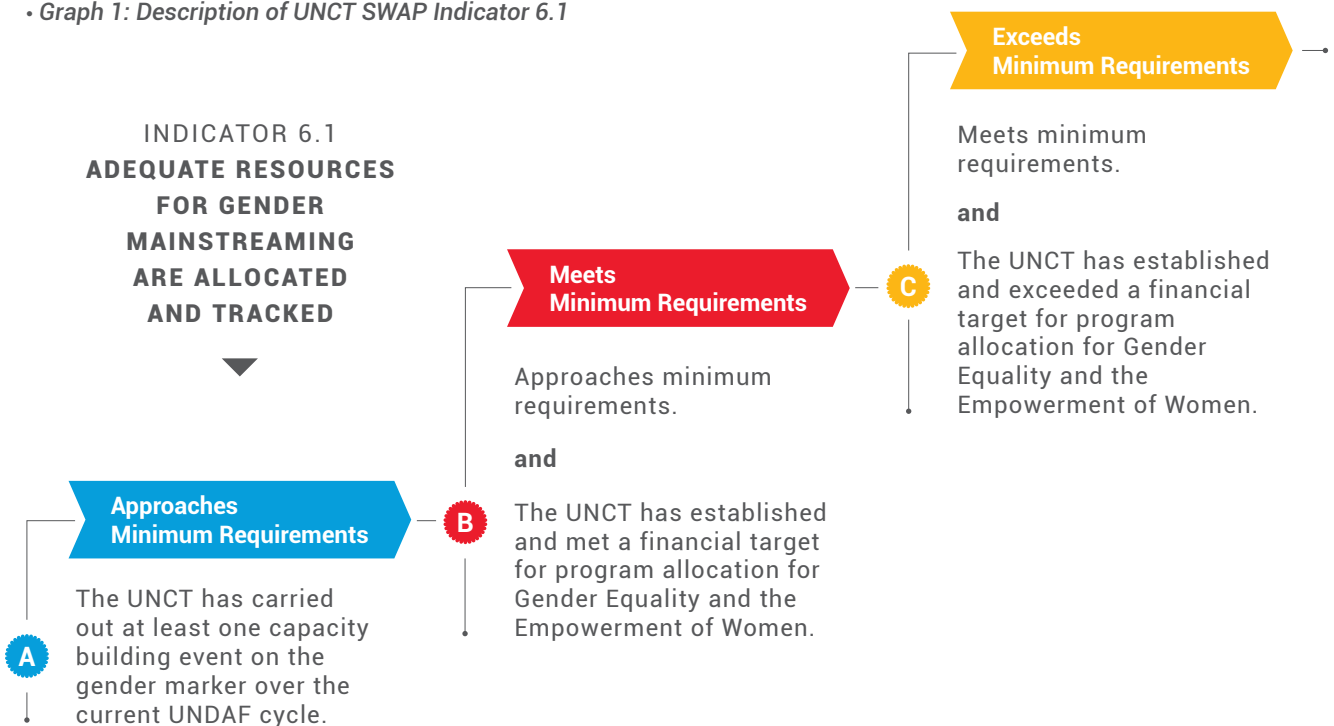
• Graph 1: Description of UNCT SWAP Indicator 6.1

INDICATOR 6.1
ADEQUATE RESOURCES FOR GENDER MAINSTREAMING ARE ALLOCATED AND TRACKED

Approaches Minimum Requirements

A

The UNCT has carried out at least one capacity building event on the gender marker over the current UNDAF cycle.

Meets Minimum Requirements

B

Approaches minimum requirements.

and

The UNCT has established and met a financial target for program allocation for Gender Equality and the Empowerment of Women.

Exceeds Minimum Requirements

C

Meets minimum requirements.

and

The UNCT has established and exceeded a financial target for program allocation for Gender Equality and the Empowerment of Women.